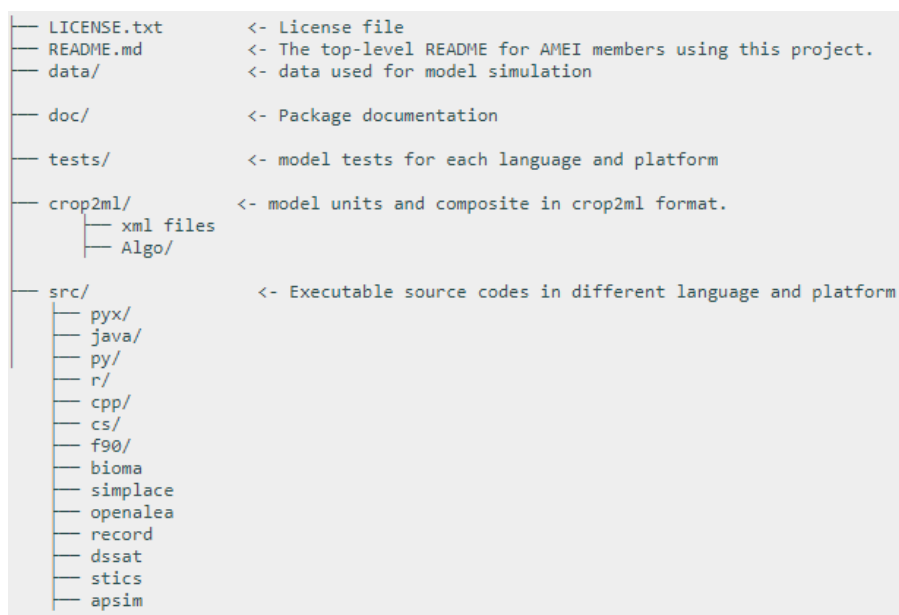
├── LICENSE.txt <- License file
├── README.md <- The top-level README for AMEI members using this project.
├── data/ <- data used for model simulation

├── doc/ <- Package documentation

├── tests/ <- model tests for each language and platform

├── crop2ml/ <- model units and composite in crop2ml format.
│ ├── xml files
│ └── Algo/

├── src/ <- Executable source codes in different language and platform
│ ├── pyx/
│ ├── java/
│ ├── py/
│ ├── r/
│ ├── cpp/
│ ├── cs/
│ ├── f90/
│ ├── bioma
│ ├── simplace
│ ├── openalea
│ ├── record
│ ├── dssat
│ ├── stics
│ ├── apsim